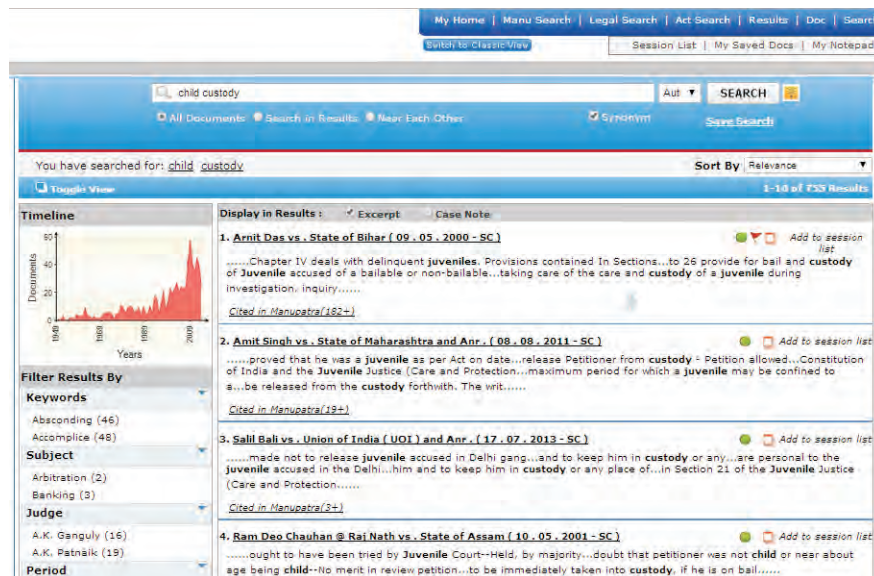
My Home | Manu Search | Legal Search | Act Search | Results | Doc | Searc

Switch to Classic View

Session List | My Saved Docs | My Notepad

child custody

Aut

SEARCH

All Documents Search in Results Near Each Other

Synonym

Save Search

You have searched for: child custody

Sort By Relevance

Toggle View

1-10 of 755 Results

Timeline

Documents

Years

Filter Results By

Keywords

Absconding (46)

Accomplice (48)

Subject

Arbitration (2)

Banking (3)

Judge

A.K. Ganguly (16)

A.K. Patnaik (19)

Period

Display in Results : Excerpt Case Note

1. Arnit Das vs . State of Bihar ( 09 . 05 . 2000 - SC )

Add to session list

......Chapter IV deals with delinquent juveniles. Provisions contained In Sections...to 26 provide for bail and custody of Juvenile accused of a bailable or non-bailable...taking care of the care and custody of a juvenile during investigation, inquiry......

Cited in Manupatra(182+)

2. Amit Singh vs . State of Maharashtra and Anr. ( 08 . 08 . 2011 - SC )

Add to session list

......proved that he was a juvenile as per Act on date...release Petitioner from custody - Petition allowed...Constitution of India and the Juvenile Justice (Care and Protection...maximum period for which a juvenile may be confined to a...be released from the custody forthwith. The writ......

Cited in Manupatra(19+)

3. Salil Bali vs . Union of India ( UOI ) and Anr. ( 17 . 07 . 2013 - SC )

Add to session list

......made not to release juvenile accused in Delhi gang...and to keep him in custody or any...are personal to the juvenile accused in the Delhi...him and to keep him in custody or any place of...in Section 21 of the Juvenile Justice (Care and Protection......

Cited in Manupatra(3+)

4. Ram Deo Chauhan @ Raj Nath vs . State of Assam ( 10 . 05 . 2001 - SC )

Add to session list

......ought to have been tried by Juvenile Court--Held, by majority...doubt that petitioner was not child or near about age being child--No merit in review petition...to be immediately taken into custody, if he is on bail......